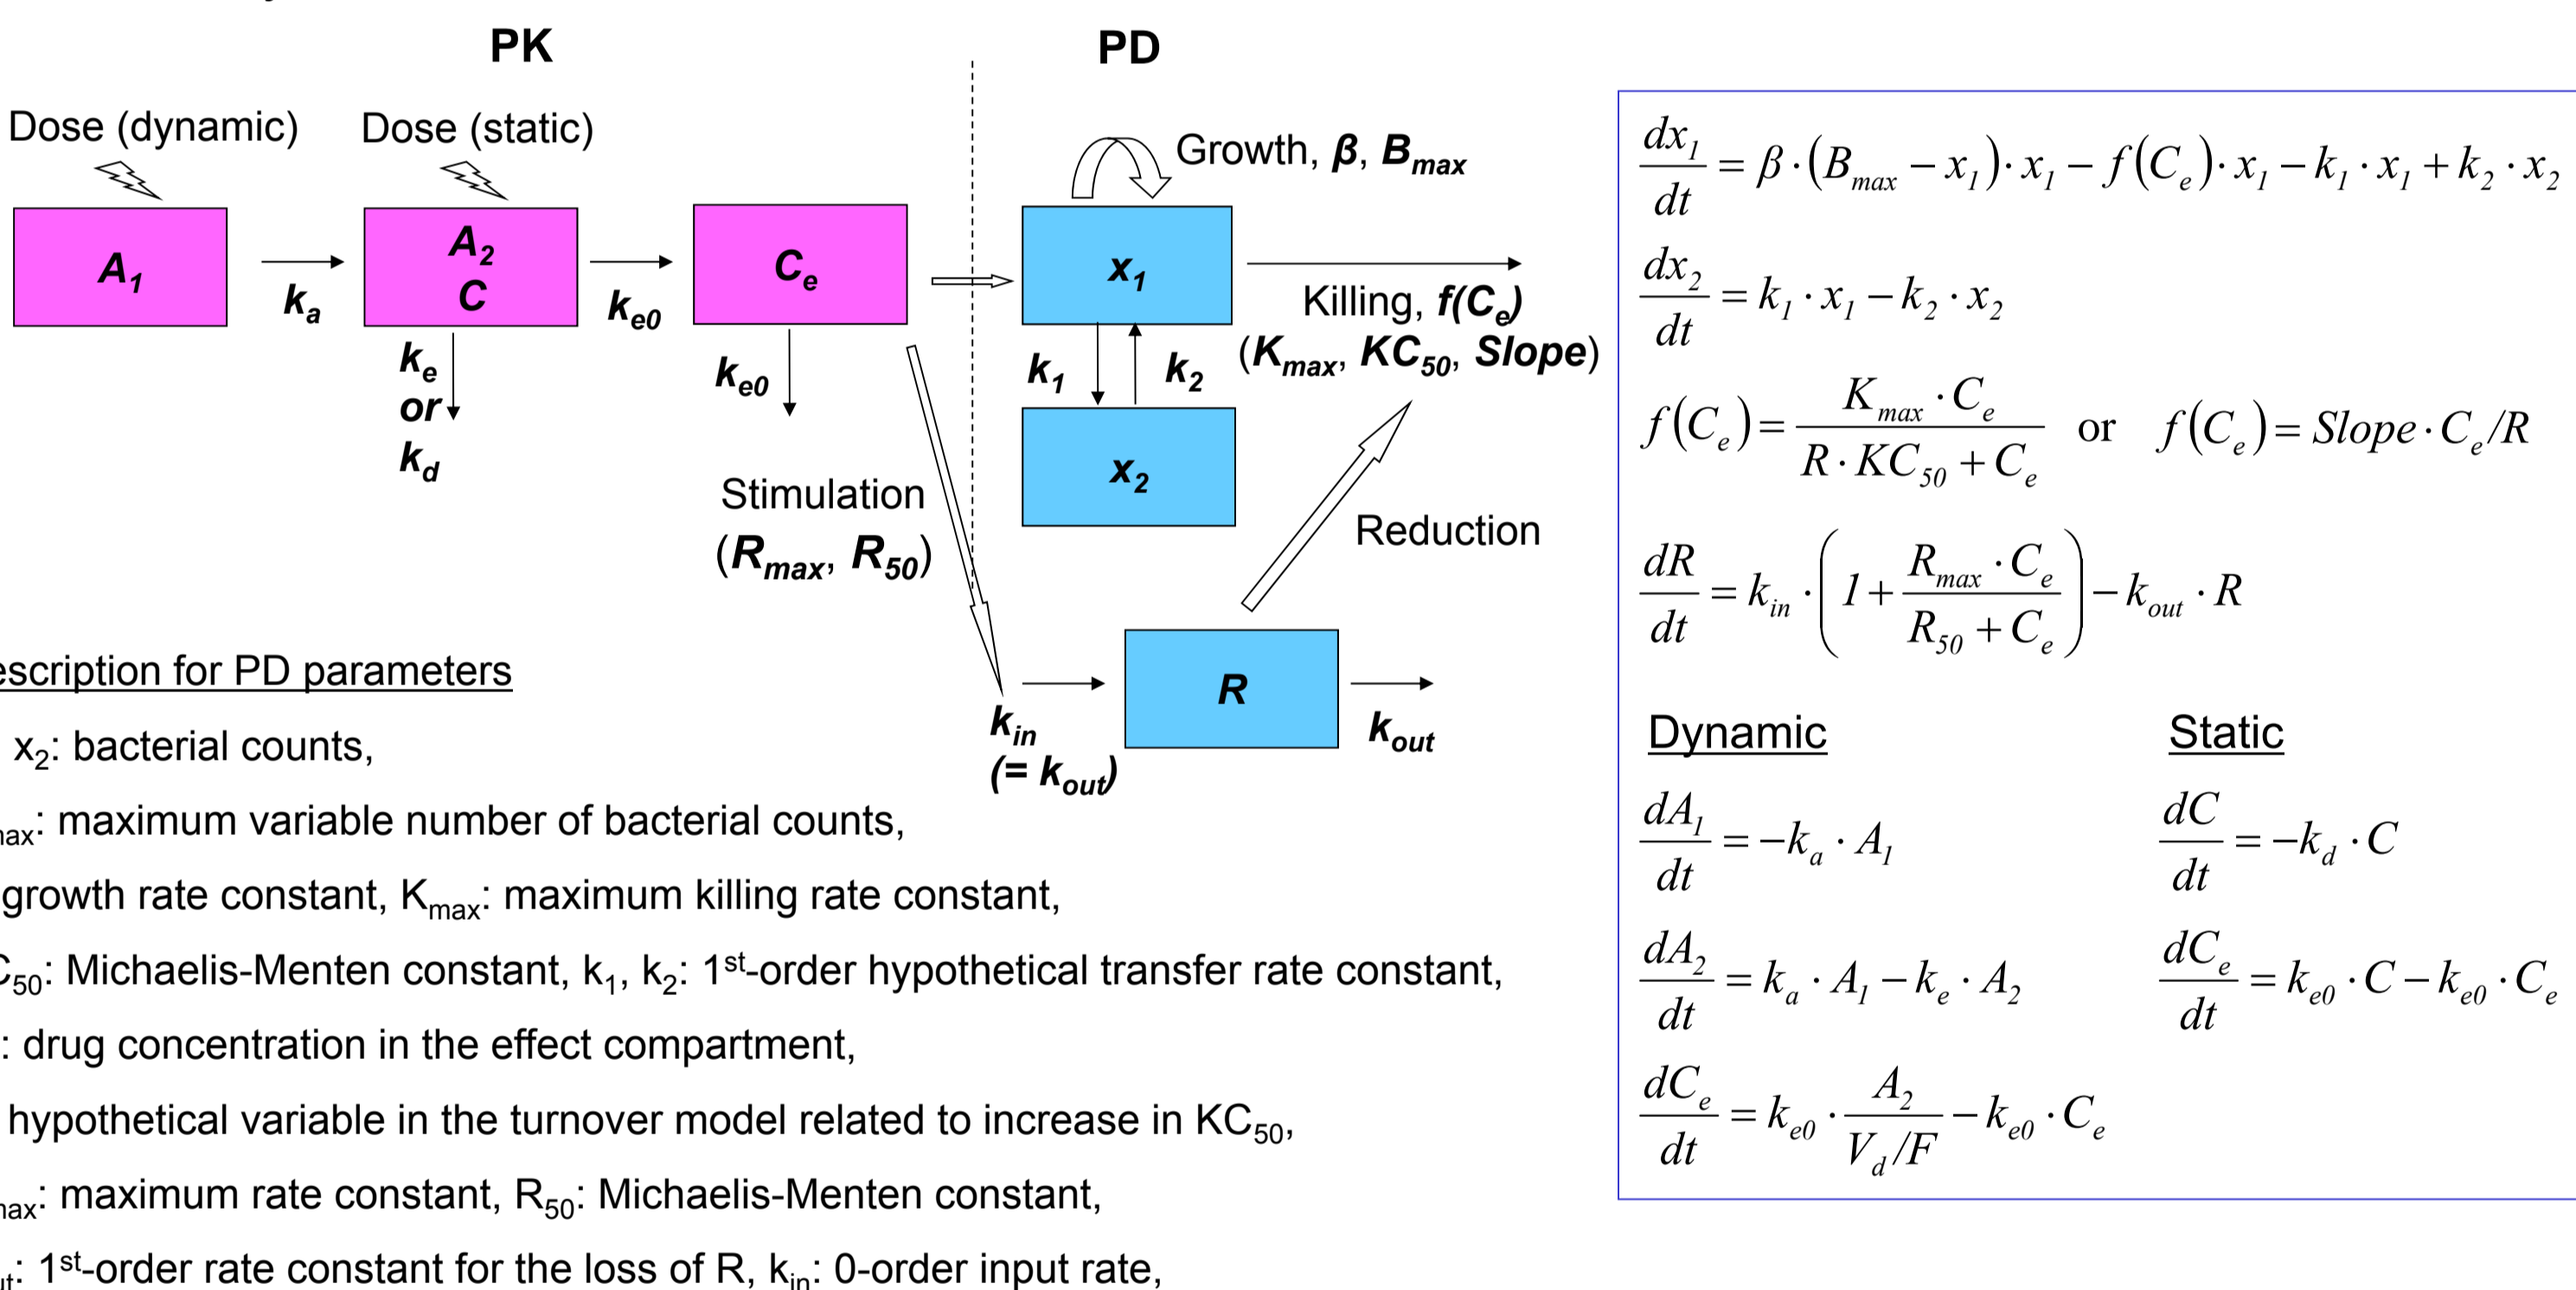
PK

PD

Dose (dynamic)

Dose (static)

$A_1$

$k_a$

$A_2$
$C$

$k_{e0}$

$C_e$

$k_e$ or $k_d$

$k_{e0}$

Growth, $\beta$, $B_{max}$

$x_1$

$k_1$

$k_2$

$x_2$

Killing, $f(C_e)$
($K_{max}$, $KC_{50}$, Slope)

Stimulation
($R_{max}$, $R_{50}$)

Reduction

$k_{in}$
(= $k_{out}$)

$R$

$k_{out}$

$\frac{dx_1}{dt} = \beta \cdot (B_{max} - x_1) \cdot x_1 - f(C_e) \cdot x_1 - k_1 \cdot x_1 + k_2 \cdot x_2$

$\frac{dx_2}{dt} = k_1 \cdot x_1 - k_2 \cdot x_2$

$f(C_e) = \frac{K_{max} \cdot C_e}{R \cdot KC_{50} + C_e}$ or $f(C_e) = Slope \cdot C_e / R$

$\frac{dR}{dt} = k_{in} \cdot \left(1 + \frac{R_{max} \cdot C_e}{R_{50} + C_e}\right) - k_{out} \cdot R$

Dynamic

Static

$\frac{dA_1}{dt} = -k_a \cdot A_1$

$\frac{dC}{dt} = -k_d \cdot C$

$\frac{dA_2}{dt} = k_a \cdot A_1 - k_e \cdot A_2$

$\frac{dC_e}{dt} = k_{e0} \cdot C - k_{e0} \cdot C_e$

$\frac{dC_e}{dt} = k_{e0} \cdot \frac{A_2}{V_d/F} - k_{e0} \cdot C_e$

escription for PD parameters

$x_2$: bacterial counts,

ax: maximum variable number of bacterial counts,

growth rate constant, $K_{max}$: maximum killing rate constant,

$C_{50}$: Michaelis-Menten constant, $k_1$, $k_2$: $1^{st}$-order hypothetical transfer rate constant,

: drug concentration in the effect compartment,

hypothetical variable in the turnover model related to increase in $KC_{50}$,

ax: maximum rate constant, $R_{50}$: Michaelis-Menten constant,

ut: $1^{st}$-order rate constant for the loss of R, $k_{in}$: 0-order input rate,